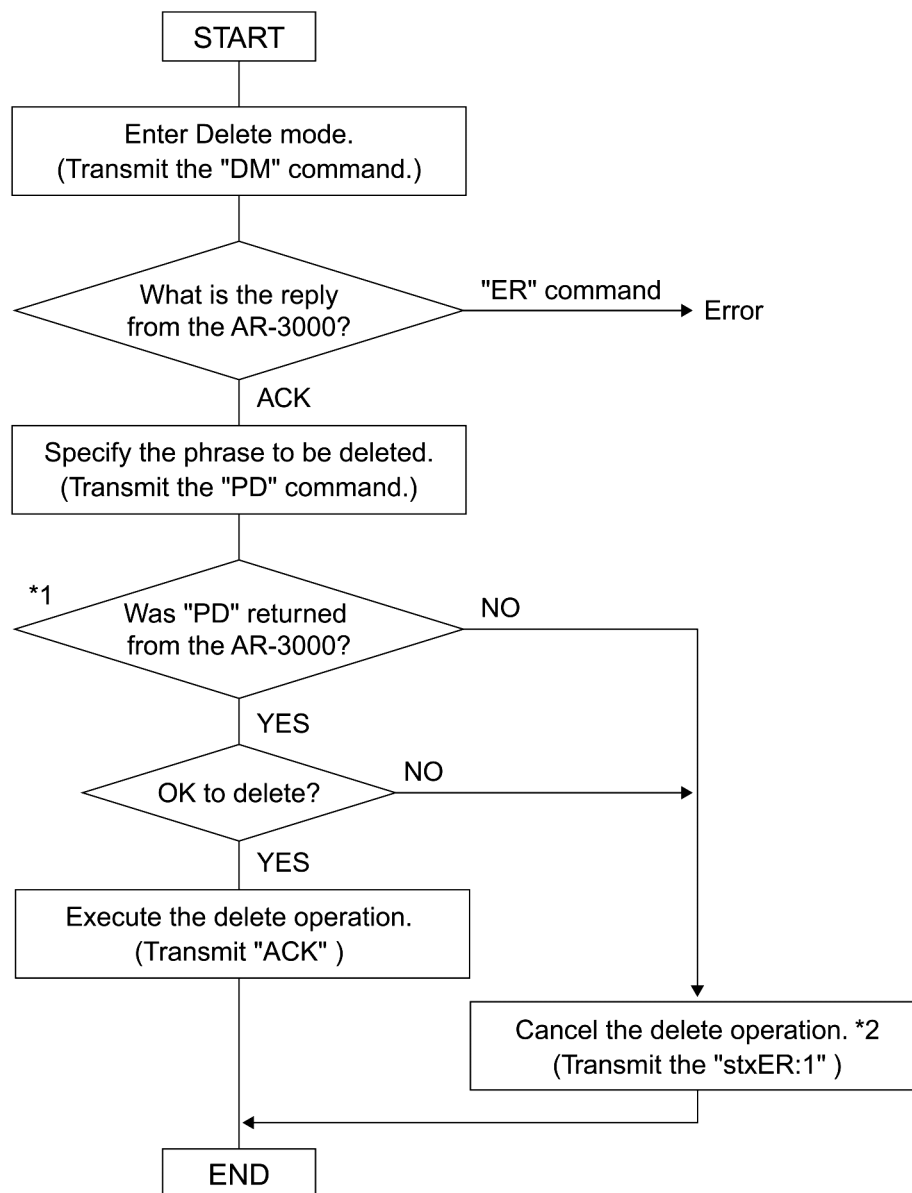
START

Enter Delete mode.
(Transmit the "DM" command.)

What is the reply from the AR-3000?

"ER" command

Error

ACK

Specify the phrase to be deleted.
(Transmit the "PD" command.)

*1

Was "PD" returned from the AR-3000?

NO

YES

OK to delete?

NO

YES

Execute the delete operation.
(Transmit "ACK" )

Cancel the delete operation. *2
(Transmit the "stxER:1" )

END